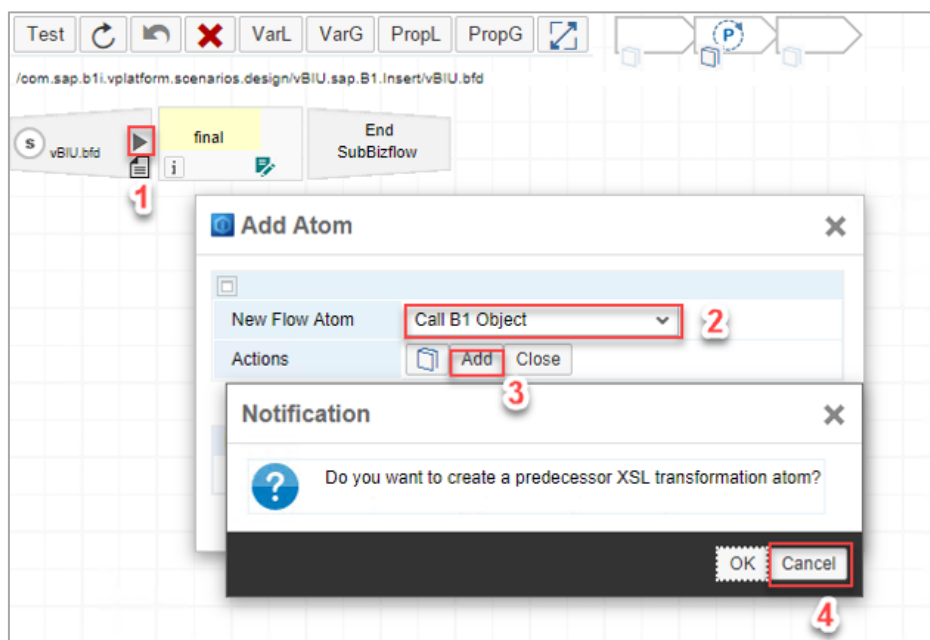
Test VarL VarG PropL PropG

P

/com.sap.b1i.vplatform.scenarios.design/vBIU.sap.B1.Insert/vBIU.bfd

S vBIU.bfd

final

i

End SubBizflow

1

Add Atom

| New Flow Atom | Call B1 Object |
|---|---|
| Actions | Add Close |

2

3

Notification

Do you want to create a predecessor XSL transformation atom?

OK Cancel

4